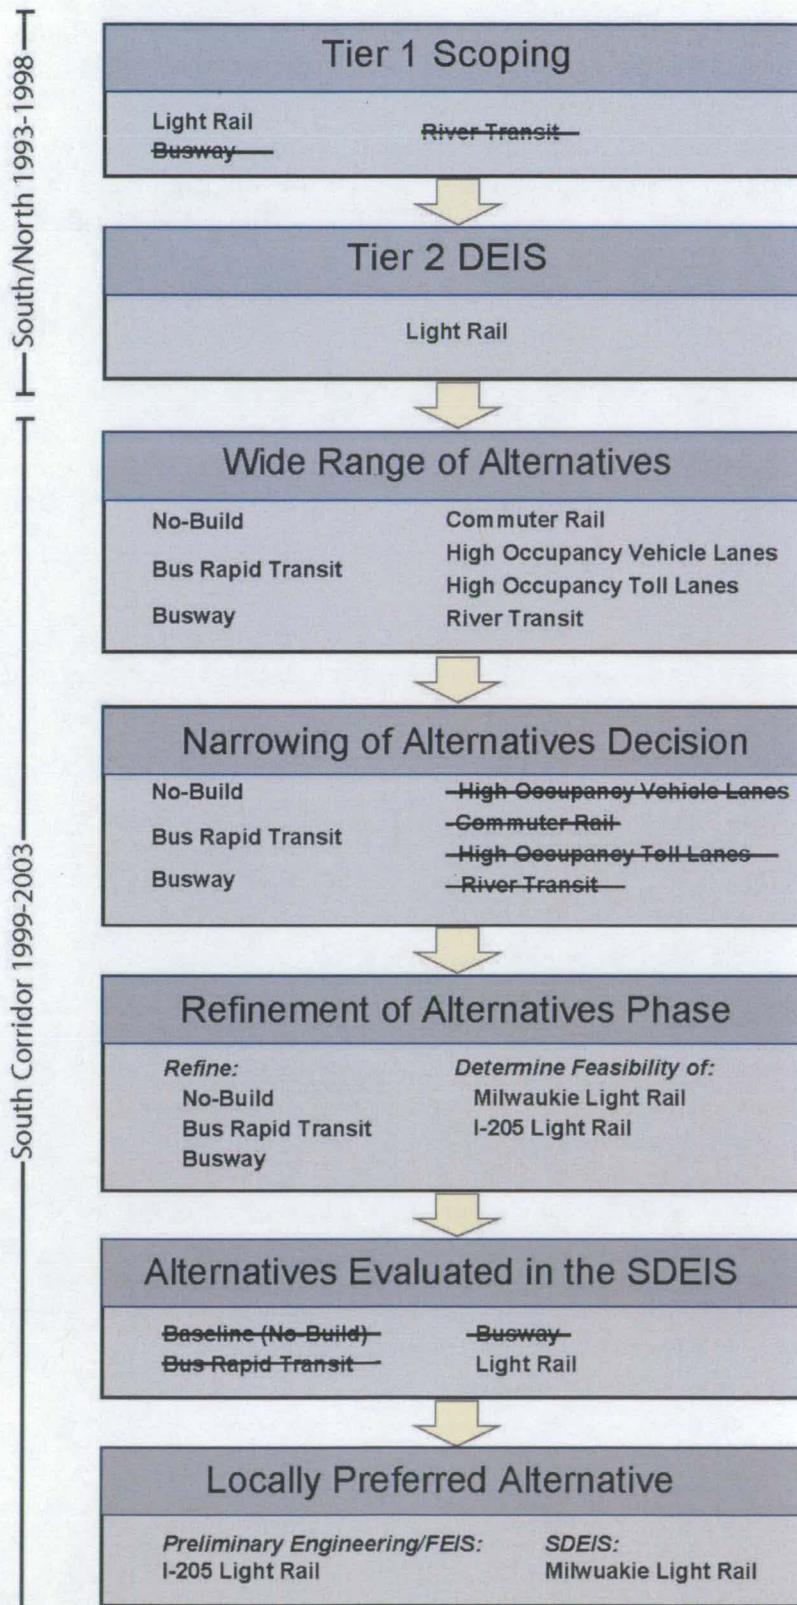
South/North 1993-1998

Tier 1 Scoping

Light Rail
Busway
River Transit

Tier 2 DEIS

Light Rail

South Corridor 1999-2003

Wide Range of Alternatives

No-Build
Bus Rapid Transit
Busway
Commuter Rail
High Occupancy Vehicle Lanes
High Occupancy Toll Lanes
River Transit

Narrowing of Alternatives Decision

No-Build
Bus Rapid Transit
Busway
High Occupancy Vehicle Lanes
Commuter Rail
High Occupancy Toll Lanes
River Transit

Refinement of Alternatives Phase

Refine:
No-Build
Bus Rapid Transit
Busway
Determine Feasibility of:
Milwaukie Light Rail
I-205 Light Rail

Alternatives Evaluated in the SDEIS

Baseline (No-Build)
Bus Rapid Transit
Busway
Light Rail

Locally Preferred Alternative

Preliminary Engineering/FEIS:
I-205 Light Rail
SDEIS:
Milwuakie Light Rail